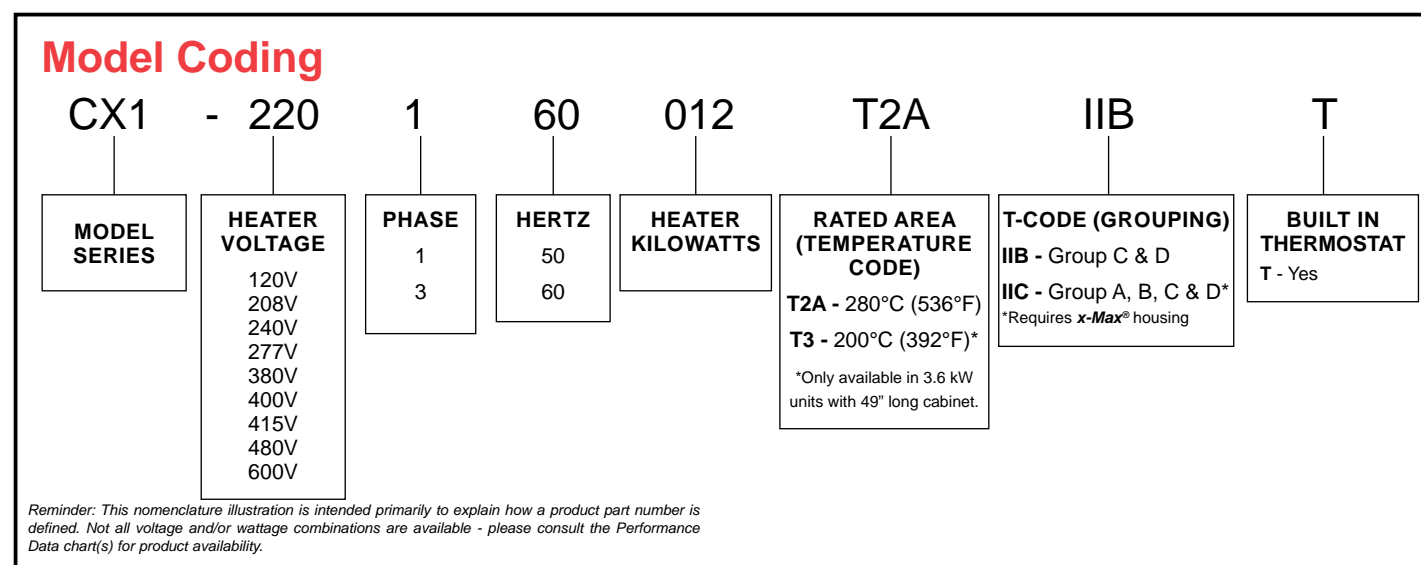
Model Coding

CX1 - 220 1 60 012 T2A IIB T

MODEL SERIES

HEATER VOLTAGE
120V
208V
240V
277V
380V
400V
415V
480V
600V

PHASE
1
3

HERTZ
50
60

HEATER KILOWATTS

RATED AREA (TEMPERATURE CODE)
T2A - 280°C (536°F)
T3 - 200°C (392°F)*
*Only available in 3.6 kW units with 49" long cabinet.

T-CODE (GROUPING)
IIB - Group C & D
IIC - Group A, B, C & D*
*Requires x-Max® housing

BUILT IN THERMOSTAT
T - Yes

Reminder: This nomenclature illustration is intended primarily to explain how a product part number is defined. Not all voltage and/or wattage combinations are available - please consult the Performance Data chart(s) for product availability.